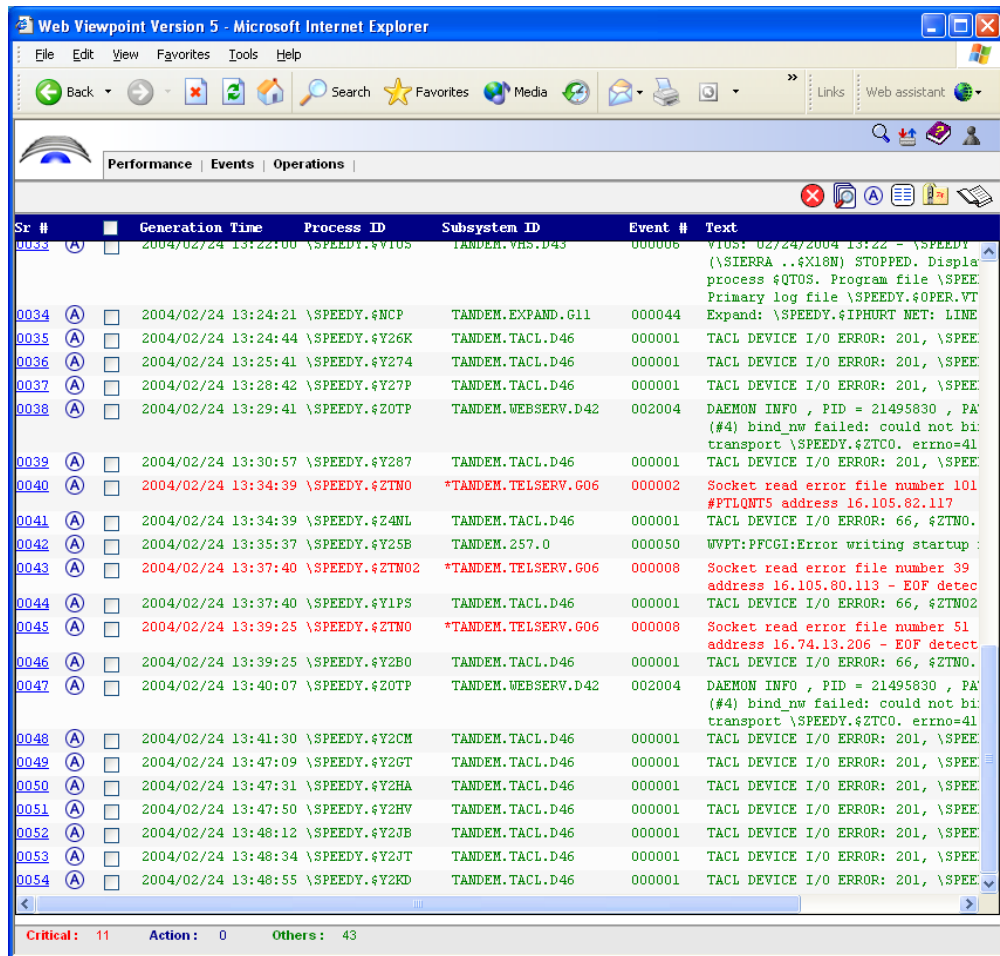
Web Viewpoint Version 5 - Microsoft Internet Explorer

File Edit View Favorites Tools Help

Back Search Favorites Media Links Web assistant

Performance | Events | Operations |

| Sr # | | | Generation Time | Process ID | Subsystem ID | Event # | Text |
|---|---|---|---|---|---|---|---|
| 0033 | A | | 2004/02/24 13:22:00 | \SPEEDY.$V10S | TANDEM.VHS.D43 | 000006 | V10S: 02/24/2004 13:22 - \SPEEDY (\SIERRA ..$X18N) STOPPED. Displa process $QTOS. Program file \SPEE Primary log file \SPEEDY.$OPER.VT |
| 0034 | A | | 2004/02/24 13:24:21 | \SPEEDY.$NCP | TANDEM.EXPAND.G11 | 000044 | Expand: \SPEEDY.$IPHURT NET: LINE |
| 0035 | A | | 2004/02/24 13:24:44 | \SPEEDY.$Y26K | TANDEM.TACL.D46 | 000001 | TACL DEVICE I/O ERROR: 201, \SPEE |
| 0036 | A | | 2004/02/24 13:25:41 | \SPEEDY.$Y274 | TANDEM.TACL.D46 | 000001 | TACL DEVICE I/O ERROR: 201, \SPEE |
| 0037 | A | | 2004/02/24 13:28:42 | \SPEEDY.$Y27P | TANDEM.TACL.D46 | 000001 | TACL DEVICE I/O ERROR: 201, \SPEE |
| 0038 | A | | 2004/02/24 13:29:41 | \SPEEDY.$Z0TP | TANDEM.WEBSERV.D42 | 002004 | DAEMON INFO , PID = 21495830 , PA (#4) bind_nw failed: could not bi transport \SPEEDY.$ZTC0. errno=41 |
| 0039 | A | | 2004/02/24 13:30:57 | \SPEEDY.$Y287 | TANDEM.TACL.D46 | 000001 | TACL DEVICE I/O ERROR: 201, \SPEE |
| 0040 | A | | 2004/02/24 13:34:39 | \SPEEDY.$ZTN0 | *TANDEM.TELSERV.G06 | 000002 | Socket read error file number 101 #PTLQNT5 address 16.105.82.117 |
| 0041 | A | | 2004/02/24 13:34:39 | \SPEEDY.$Z4NL | TANDEM.TACL.D46 | 000001 | TACL DEVICE I/O ERROR: 66, $ZTN0. |
| 0042 | A | | 2004/02/24 13:35:37 | \SPEEDY.$Y25B | TANDEM.257.0 | 000050 | WVPT:PFCGI:Error writing startup |
| 0043 | A | | 2004/02/24 13:37:40 | \SPEEDY.$ZTN02 | *TANDEM.TELSERV.G06 | 000008 | Socket read error file number 39 address 16.105.80.113 - EOF detec |
| 0044 | A | | 2004/02/24 13:37:40 | \SPEEDY.$Y1PS | TANDEM.TACL.D46 | 000001 | TACL DEVICE I/O ERROR: 66, $ZTN02 |
| 0045 | A | | 2004/02/24 13:39:25 | \SPEEDY.$ZTN0 | *TANDEM.TELSERV.G06 | 000008 | Socket read error file number 51 address 16.74.13.206 - EOF detect |
| 0046 | A | | 2004/02/24 13:39:25 | \SPEEDY.$Y2B0 | TANDEM.TACL.D46 | 000001 | TACL DEVICE I/O ERROR: 66, $ZTN0. |
| 0047 | A | | 2004/02/24 13:40:07 | \SPEEDY.$Z0TP | TANDEM.WEBSERV.D42 | 002004 | DAEMON INFO , PID = 21495830 , PA (#4) bind_nw failed: could not bi transport \SPEEDY.$ZTC0. errno=41 |
| 0048 | A | | 2004/02/24 13:41:30 | \SPEEDY.$Y2CM | TANDEM.TACL.D46 | 000001 | TACL DEVICE I/O ERROR: 201, \SPEE |
| 0049 | A | | 2004/02/24 13:47:09 | \SPEEDY.$Y2GT | TANDEM.TACL.D46 | 000001 | TACL DEVICE I/O ERROR: 201, \SPEE |
| 0050 | A | | 2004/02/24 13:47:31 | \SPEEDY.$Y2HA | TANDEM.TACL.D46 | 000001 | TACL DEVICE I/O ERROR: 201, \SPEE |
| 0051 | A | | 2004/02/24 13:47:50 | \SPEEDY.$Y2HV | TANDEM.TACL.D46 | 000001 | TACL DEVICE I/O ERROR: 201, \SPEE |
| 0052 | A | | 2004/02/24 13:48:12 | \SPEEDY.$Y2JB | TANDEM.TACL.D46 | 000001 | TACL DEVICE I/O ERROR: 201, \SPEE |
| 0053 | A | | 2004/02/24 13:48:34 | \SPEEDY.$Y2JT | TANDEM.TACL.D46 | 000001 | TACL DEVICE I/O ERROR: 201, \SPEE |
| 0054 | A | | 2004/02/24 13:48:55 | \SPEEDY.$Y2KD | TANDEM.TACL.D46 | 000001 | TACL DEVICE I/O ERROR: 201, \SPEE |

Critical : 11 Action : 0 Others : 43